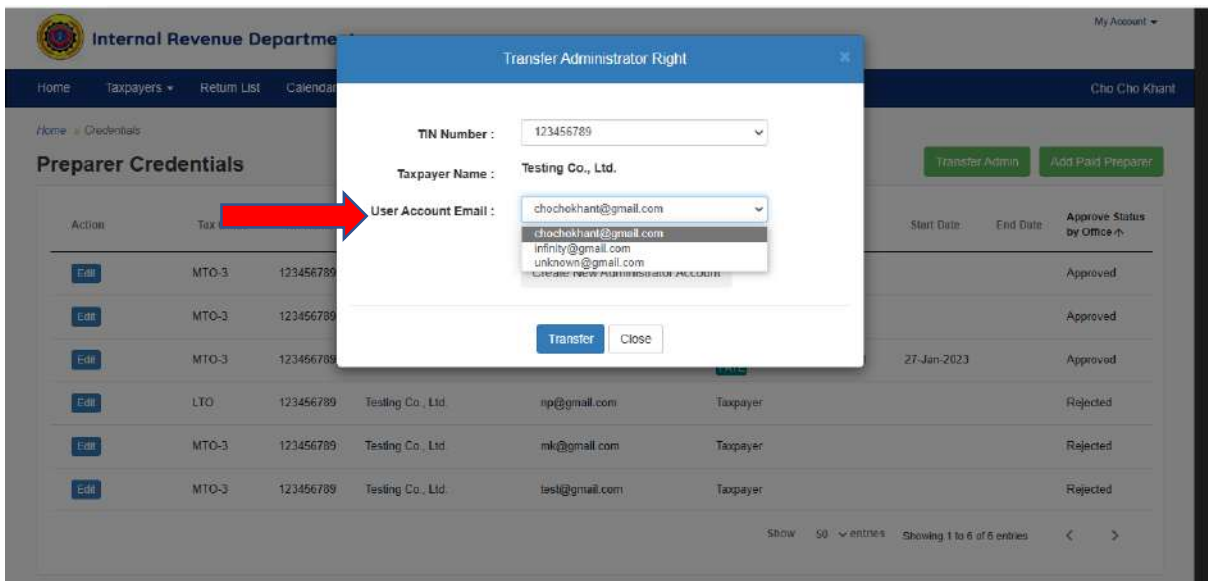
Internal Revenue Departme

My Account ▾

Home Taxpayers ▾ Return List Calendar

Cho Cho Khant

Home » Credentials

Preparer Credentials

Transfer Admin

Add Paid Preparer

Transfer Administrator Right

×

TIN Number : 123456789

Taxpayer Name : Testing Co., Ltd.

User Account Email : chochokhant@gmail.com

chochokhant@gmail.com
infinity@gmail.com
unknown@gmail.com

Create New Administrator Account

Transfer Close

| Action | Tax | | | | | Start Date | End Date | Approve Status by Office |
|---|---|---|---|---|---|---|---|---|
| Edit | MTO-3 | 123456789 | | | | | | Approved |
| Edit | MTO-3 | 123456789 | | | | | | Approved |
| Edit | MTO-3 | 123456789 | | | | | 27-Jan-2023 | Approved |
| Edit | LTO | 123456789 | Testing Co., Ltd. | np@gmail.com | Taxpayer | | | Rejected |
| Edit | MTO-3 | 123456789 | Testing Co., Ltd. | mk@gmail.com | Taxpayer | | | Rejected |
| Edit | MTO-3 | 123456789 | Testing Co., Ltd. | test@gmail.com | Taxpayer | | | Rejected |

Show 50 entries Showing 1 to 6 of 6 entries < >